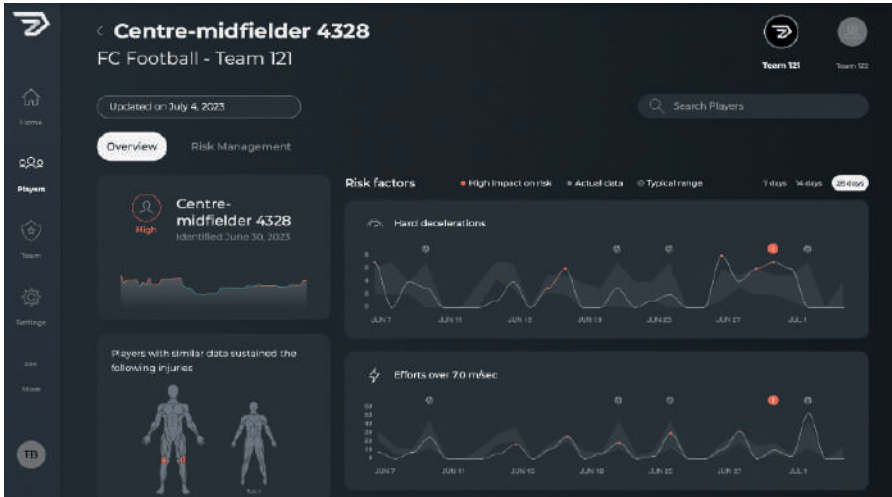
Centre-midfielder 4328
FC Football - Team 121

Team 121
Team 122

Home
Players
Team
Settings
More
TB

Updated on July 4, 2023

Search Players

Overview
Risk Management

Centre-midfielder 4328
High
Identified June 30, 2023

Players with similar data sustained the following injuries

Risk factors
High impact on risk
Actual data
Typical range
7 days
14 days
28 days

Hard decelerations
8
6
4
2
0
JUN 7
JUN 11
JUN 15
JUN 19
JUN 23
JUN 27
JUL 1

Efforts over 7.0 m/sec
JUN 7
JUN 11
JUN 15
JUN 19
JUN 23
JUN 27
JUL 1